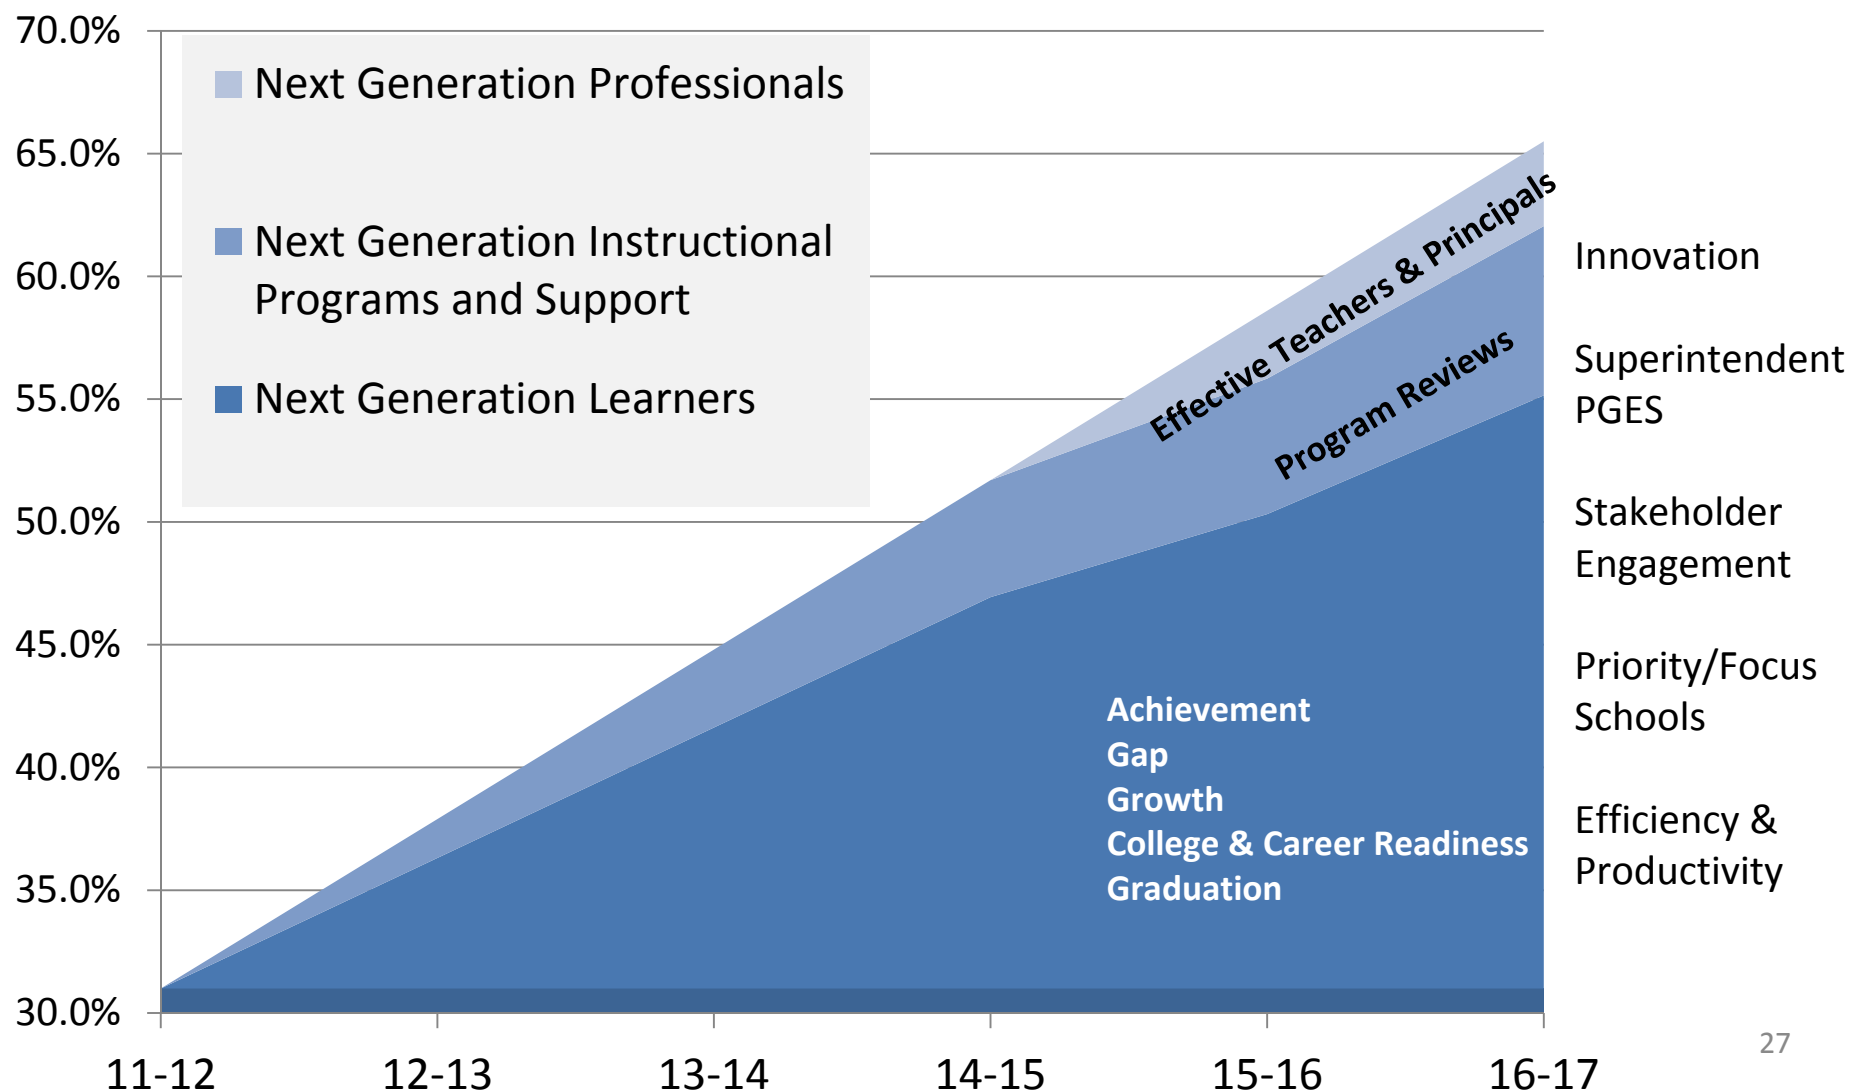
70.0%
65.0%
60.0%
55.0%
50.0%
45.0%
40.0%
35.0%
30.0%

Next Generation Professionals

Next Generation Instructional Programs and Support

Next Generation Learners

Effective Teachers & Principals

Program Reviews

Achievement
Gap
Growth
College & Career Readiness
Graduation

Innovation

Superintendent PGES

Stakeholder Engagement

Priority/Focus Schools

Efficiency & Productivity

11-12
12-13
13-14
14-15
15-16
16-17

27